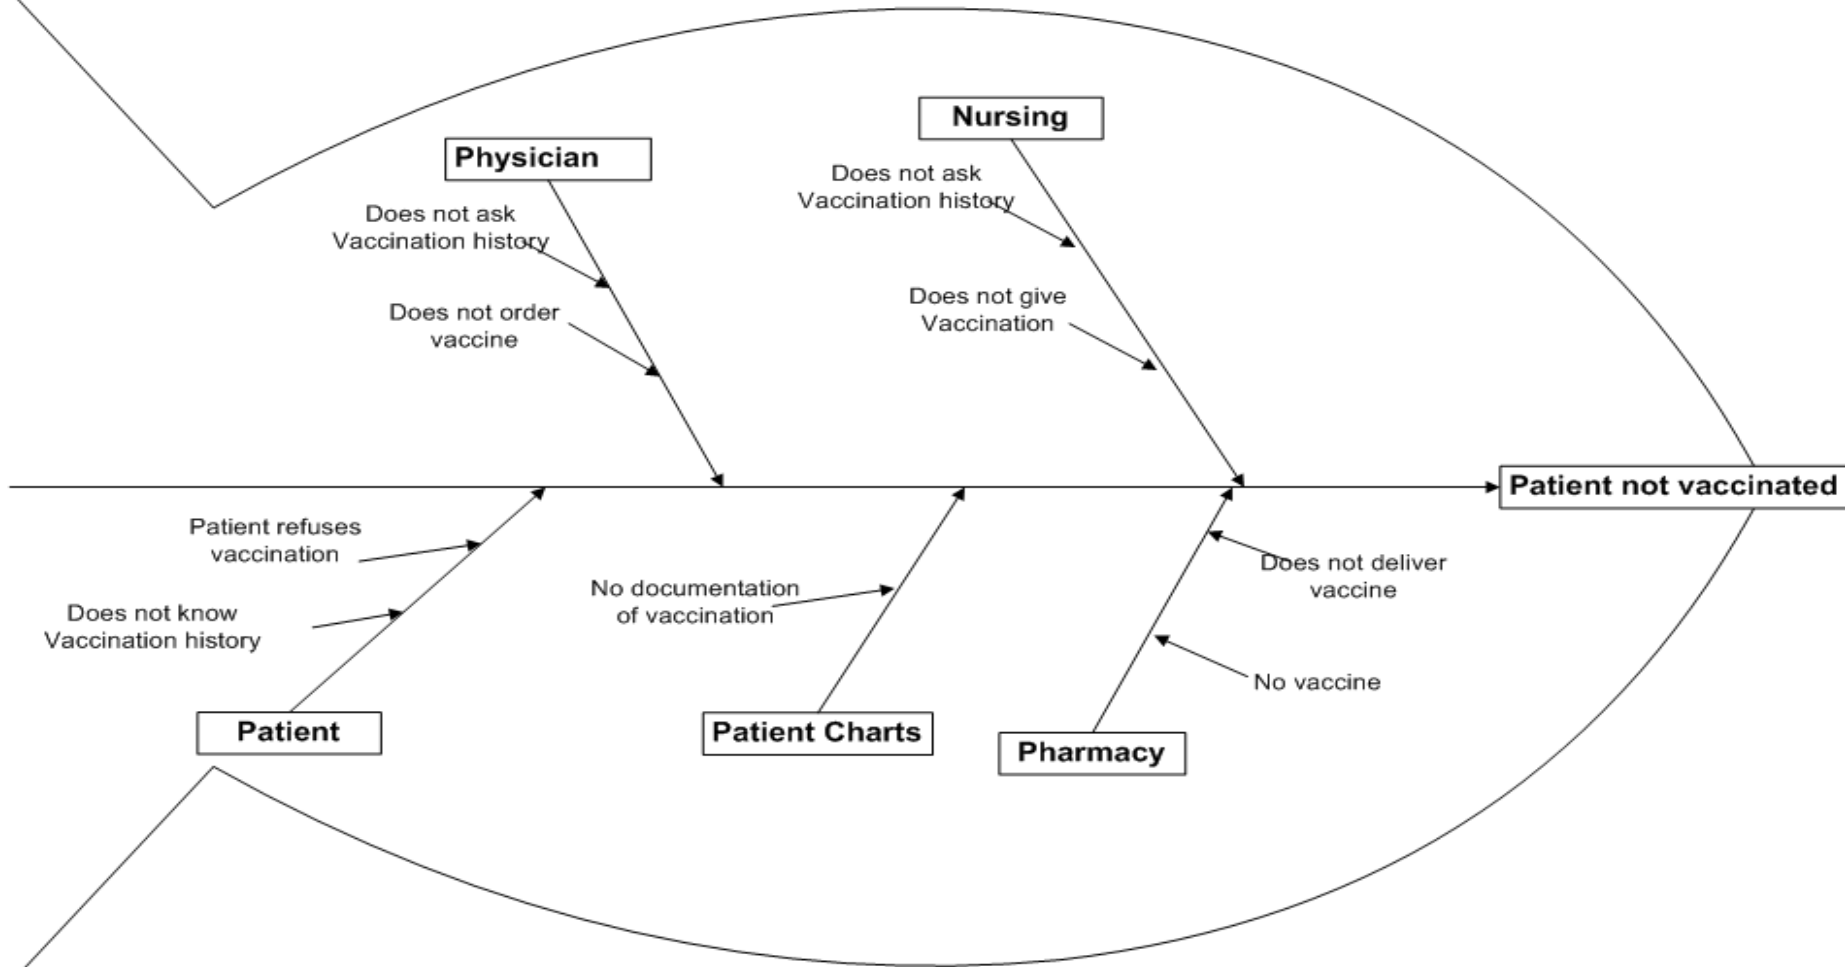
Physician

Does not ask Vaccination history

Does not order vaccine

Nursing

Does not ask Vaccination history

Does not give Vaccination

Patient not vaccinated

Patient refuses vaccination

Does not know Vaccination history

Patient

No documentation of vaccination

Patient Charts

Does not deliver vaccine

No vaccine

Pharmacy